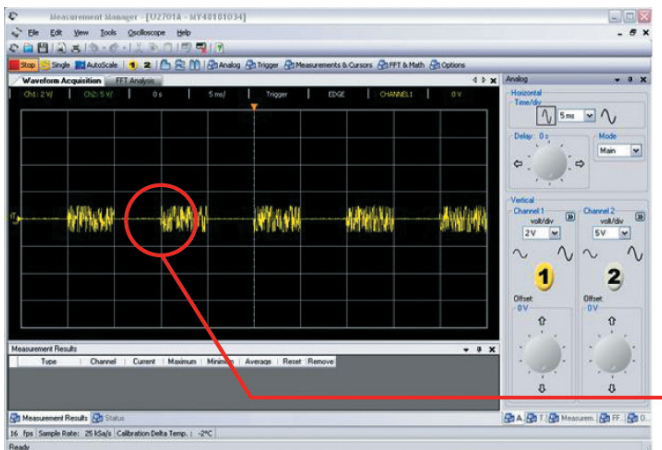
Measurement Manager - [U2701A - MY48181034]

File Edit View Tools Oscilloscope Help

Stop Single AutoScale 1 2 Analog Trigger Measurements & Cursors FFT & Math Options

Waveform Acquisition FFT Analysis

Ch1: 2 V/ Ch2: 5 V/ 0 s 5 ms/ Trigger EDGE CHANNEL1 0 V

Analog

Horizontal
Time/div
5 ms
Delay: 0 s
Mode
Main

Vertical
Channel 1
volt/div
2V
1
Offset
0V
Channel 2
volt/div
5V
2
Offset
0V

Measurement Results

| Type | Channel | Current | Maximum | Minimum | Average | Reset | Remove |
|---|---|---|---|---|---|---|---|

Measurement Results Status

A. T. Measurem FF O.

16 fps Sample Rate: 25 kSa/s Calibration Delta Temp.: -2°C

Ready